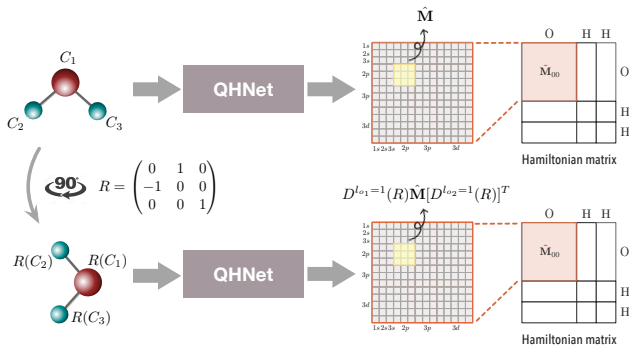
$C_1$

$C_2$ $C_3$

QHNet

$\hat{\mathbf{M}}$

1s
2s
3s
2p
3p
3d
1s 2s 3s 2p 3p 3d

O H H

$\tilde{\mathbf{M}}_{00}$

O
H
H

Hamiltonian matrix

90°

$R = \begin{pmatrix} 0 & 1 & 0 \\ -1 & 0 & 0 \\ 0 & 0 & 1 \end{pmatrix}$

$R(C_2)$ $R(C_1)$

$R(C_3)$

QHNet

$D^{l_{o_1}=1}(R)\hat{\mathbf{M}}[D^{l_{o_2}=1}(R)]^T$

1s
2s
3s
2p
3p
3d
1s 2s 3s 2p 3p 3d

O H H

$\tilde{\mathbf{M}}_{00}$

O
H
H

Hamiltonian matrix